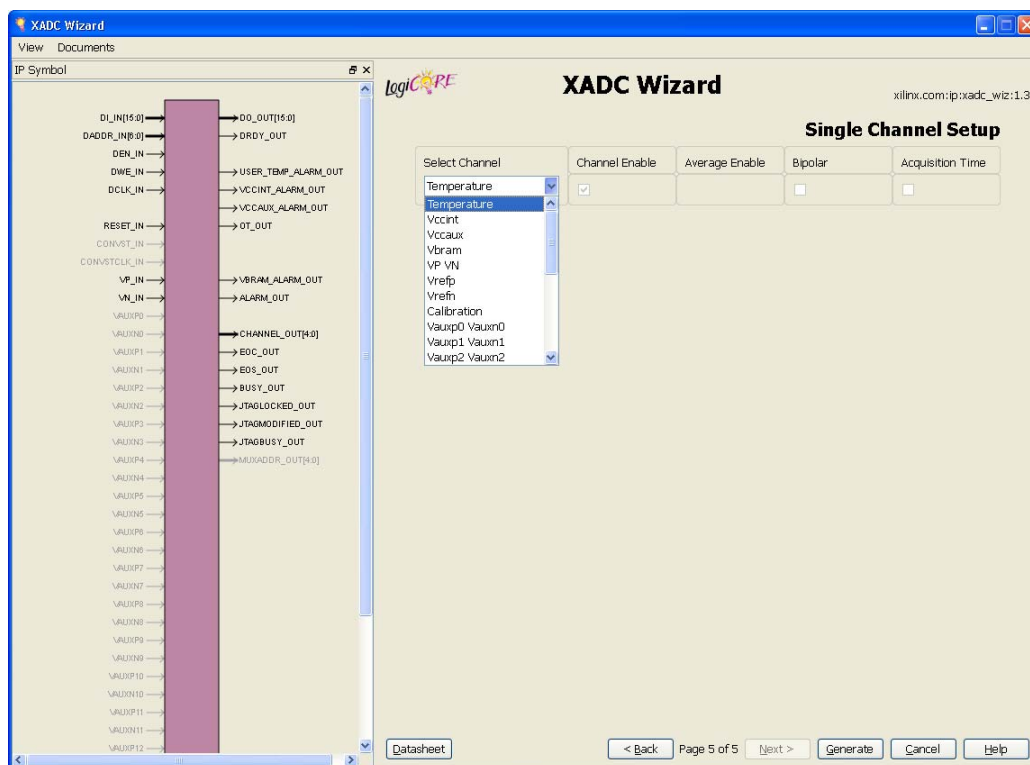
XADC Wizard

View Documents

IP Symbol

DI_IN[15:0]
DADDR_IN[6:0]
DEN_IN
DWE_IN
DCLK_IN
RESET_IN
CONVST_IN
CONVSTCLK_IN
VP_IN
VN_IN
VAUXP0
VAUXN0
VAUXP1
VAUXN1
VAUXP2
VAUXN2
VAUXP3
VAUXN3
VAUXP4
VAUXN4
VAUXP5
VAUXN5
VAUXP6
VAUXN6
VAUXP7
VAUXN7
VAUXP8
VAUXN8
VAUXP9
VAUXN9
VAUXP10
VAUXN10
VAUXP11
VAUXN11
VAUXP12

DO_OUT[15:0]
DRDY_OUT
USER_TEMP_ALARM_OUT
VCCINT_ALARM_OUT
VCCAUX_ALARM_OUT
OT_OUT
VBRAM_ALARM_OUT
ALARM_OUT
CHANNEL_OUT[4:0]
EOC_OUT
EOS_OUT
BUSY_OUT
JTAGLOCKED_OUT
JTAGMODIFIED_OUT
JTAGBUSY_OUT
MUXADDR_OUT[4:0]

logiCORE

XADC Wizard

xilinx.com:ip:xadc_wiz:1.3

Single Channel Setup

| Select Channel | Channel Enable | Average Enable | Bipolar | Acquisition Time |
|---|---|---|---|---|
| Temperature | | | | |

Temperature
Vccint
Vccaux
Vbram
VP VN
Vrefp
Vrefn
Calibration
Vauxp0 Vauxn0
Vauxp1 Vauxn1
Vauxp2 Vauxn2

Datasheet

< Back Page 5 of 5 Next > Generate Cancel Help